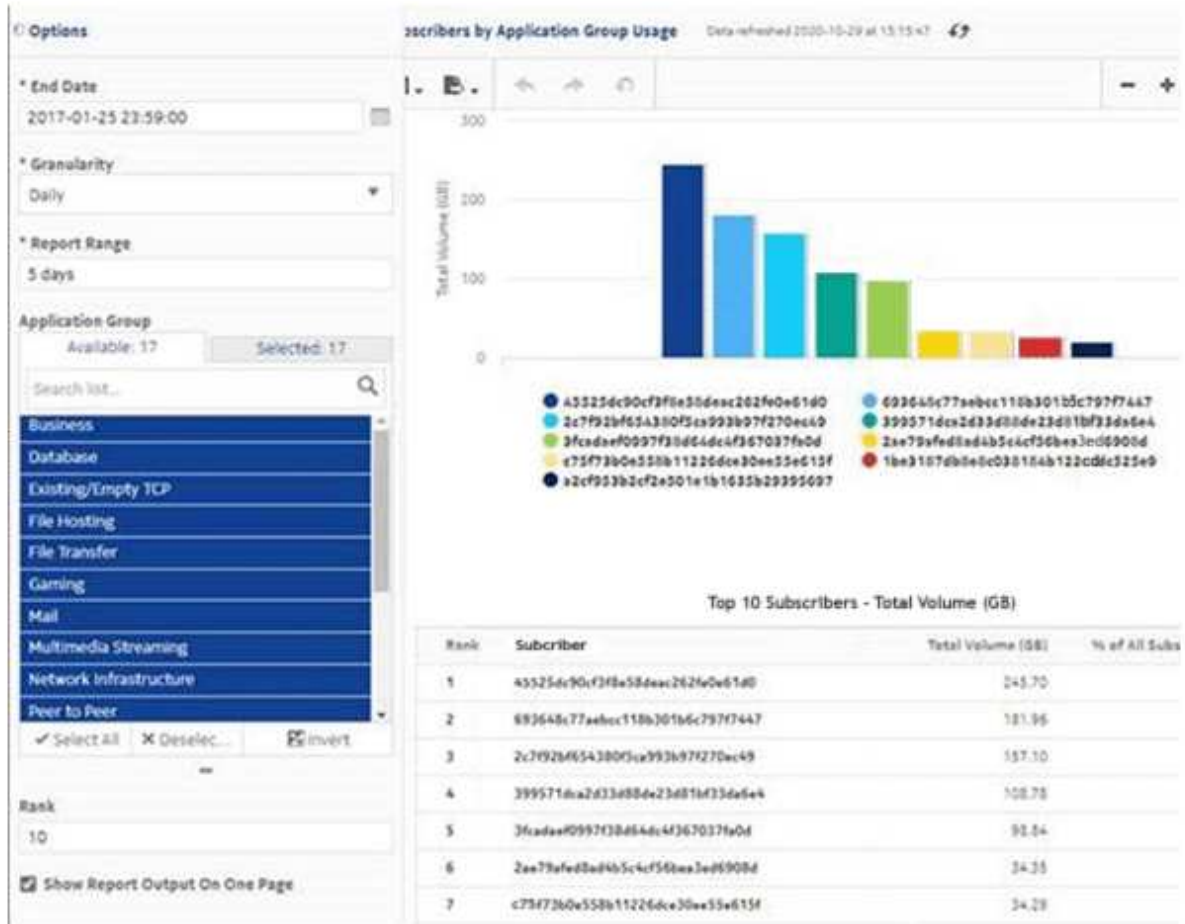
Options

* End Date
2017-01-25 23:59:00

* Granularity
Daily

* Report Range
5 days

Application Group
Available: 17
Selected: 17
Search list...
Business
Database
Existing/Empty TCP
File Hosting
File Transfer
Gaming
Mail
Multimedia Streaming
Network Infrastructure
Peer to Peer
✔ Select All
✖ Deselec...
Invert

Rank
10

Show Report Output On One Page

scribers by Application Group Usage Data refreshed 2020-10-29 at 15:15:47

300
200
100
0
Total Volume (GB)

45525dc90cf3f8e58deac262fe0e61d0
693648c77aebcc118b301b6c797f7447
2c7f92bf654380f5ca993b97f270ec49
399571dca2d33d88de23d81bf33da6e4
3fcadaef0997f38d64dc4f367037fe0d
2ae79afed8ad4b5c4cf56bea3ed6908d
c75f73b0e558b11226dce30ee55e615f
1be3157db8e8c038184b122cddc525e9
a2cf953b2cf2e501e1b1635b29395697

Top 10 Subscribers - Total Volume (GB)

| Rank | Subcriber | Total Volume (GB) | % of All Subs |
|---|---|---|---|
| 1 | 45525dc90cf3f8e58deac262fe0e61d0 | 245.70 | |
| 2 | 693648c77aebcc118b301b6c797f7447 | 181.96 | |
| 3 | 2c7f92bf654380f5ca993b97f270ec49 | 157.10 | |
| 4 | 399571dca2d33d88de23d81bf33da6e4 | 108.78 | |
| 5 | 3fcadaef0997f38d64dc4f367037fe0d | 98.84 | |
| 6 | 2ae79afed8ad4b5c4cf56bea3ed6908d | 34.35 | |
| 7 | c75f73b0e558b11226dce30ee55e615f | 34.29 | |